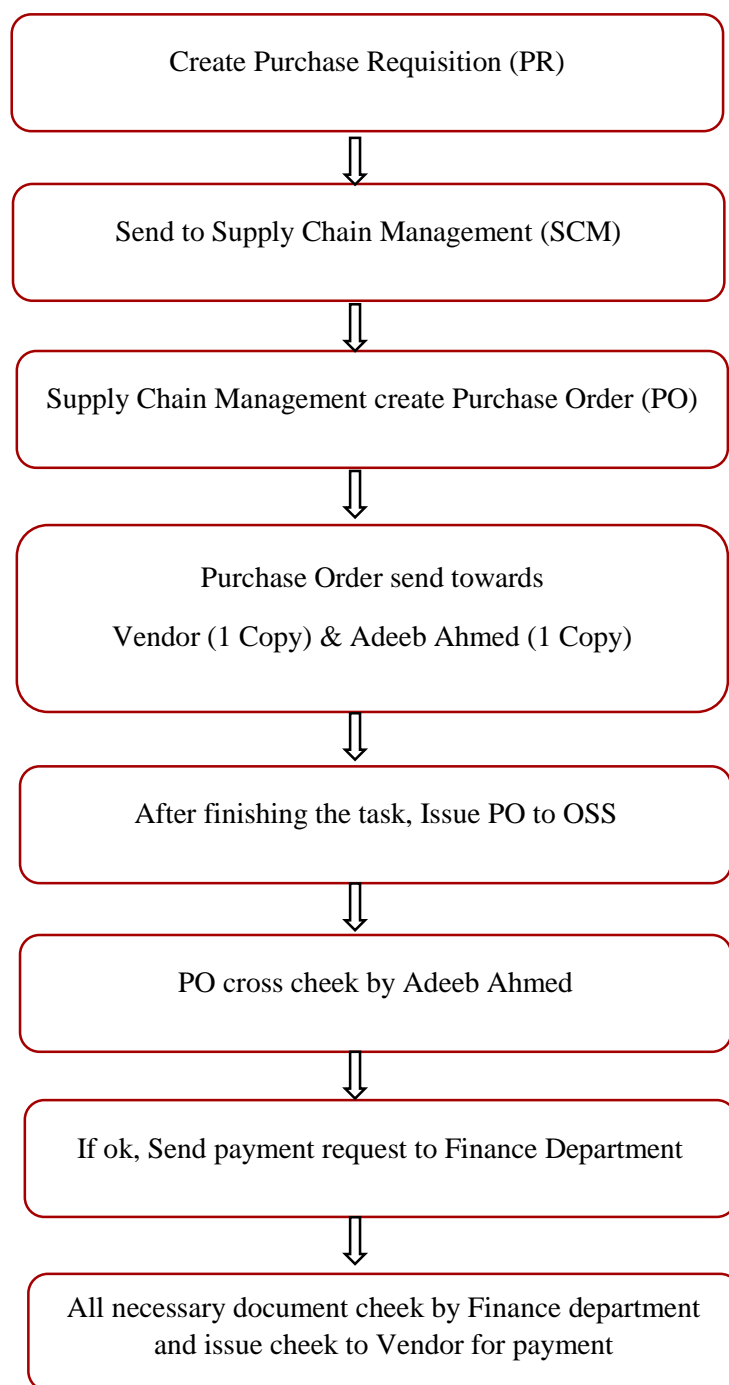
Create Purchase Requisition (PR)

Send to Supply Chain Management (SCM)

Supply Chain Management create Purchase Order (PO)

Purchase Order send towards
Vendor (1 Copy) & Adeeb Ahmed (1 Copy)

After finishing the task, Issue PO to OSS

PO cross cheek by Adeeb Ahmed

If ok, Send payment request to Finance Department

All necessary document cheek by Finance department and issue cheek to Vendor for payment